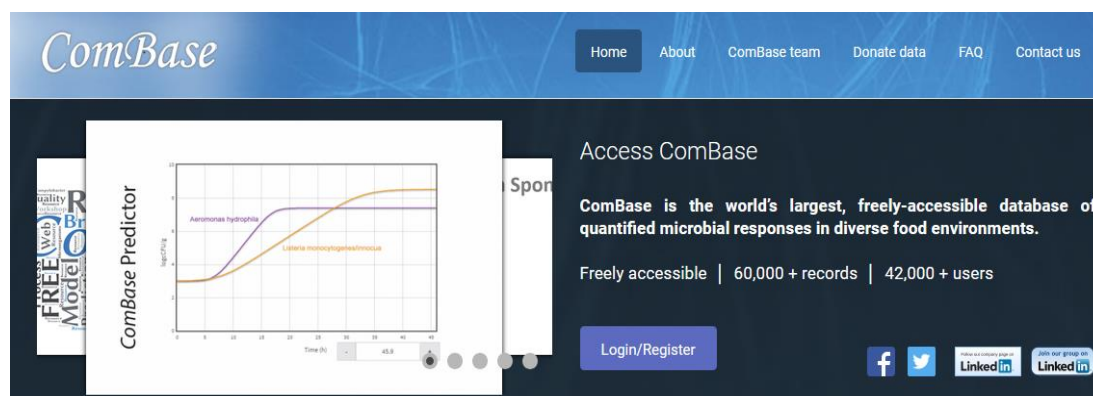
ComBase

Home About ComBase team Donate data FAQ Contact us

ComBase Predictor

Aeromonas hydrophila

Listeria monocytogenes/innocua

log₁₀CFU/g

Time (h)

45.9

FREE Model Web Quality

Spon

Access ComBase

ComBase is the world's largest, freely-accessible database of quantified microbial responses in diverse food environments.

Freely accessible | 60,000 + records | 42,000 + users

Login/Register

Follow us company page on Linked in

Join our group on Linked in